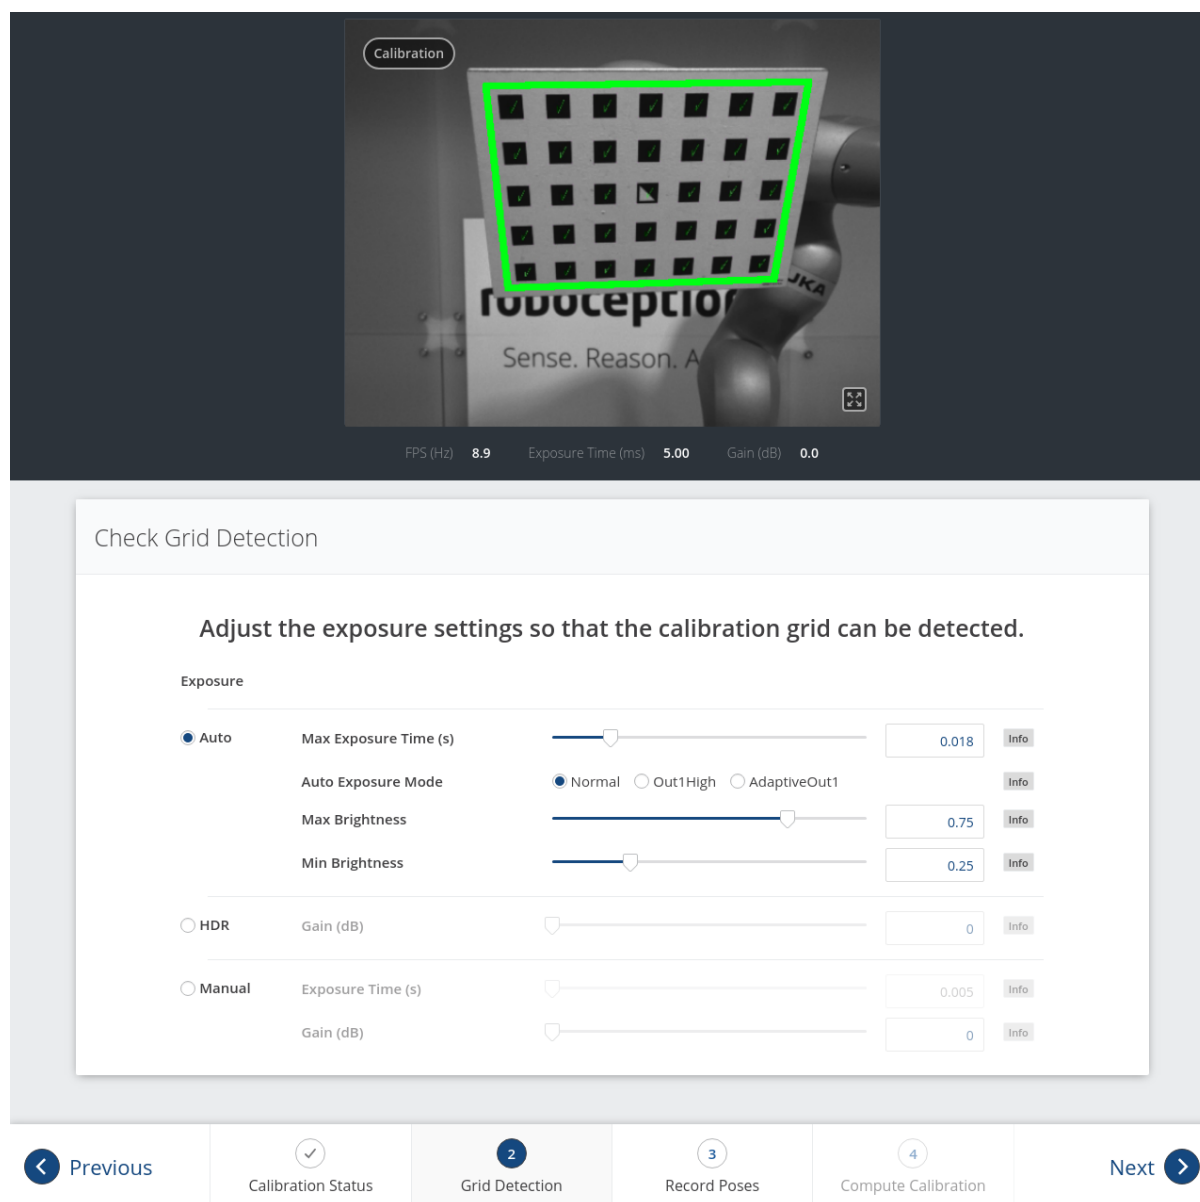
Calibration

roboception

Sense. Reason. A

KUKA

FPS (Hz) 8.9 Exposure Time (ms) 5.00 Gain (dB) 0.0

Check Grid Detection

Adjust the exposure settings so that the calibration grid can be detected.

Exposure

Auto

Max Exposure Time (s) 0.018 Info

Auto Exposure Mode Normal Out1High AdaptiveOut1 Info

Max Brightness 0.75 Info

Min Brightness 0.25 Info

HDR

Gain (dB) 0 Info

Manual

Exposure Time (s) 0.005 Info

Gain (dB) 0 Info

Previous

Calibration Status

2 Grid Detection

3 Record Poses

4 Compute Calibration

Next